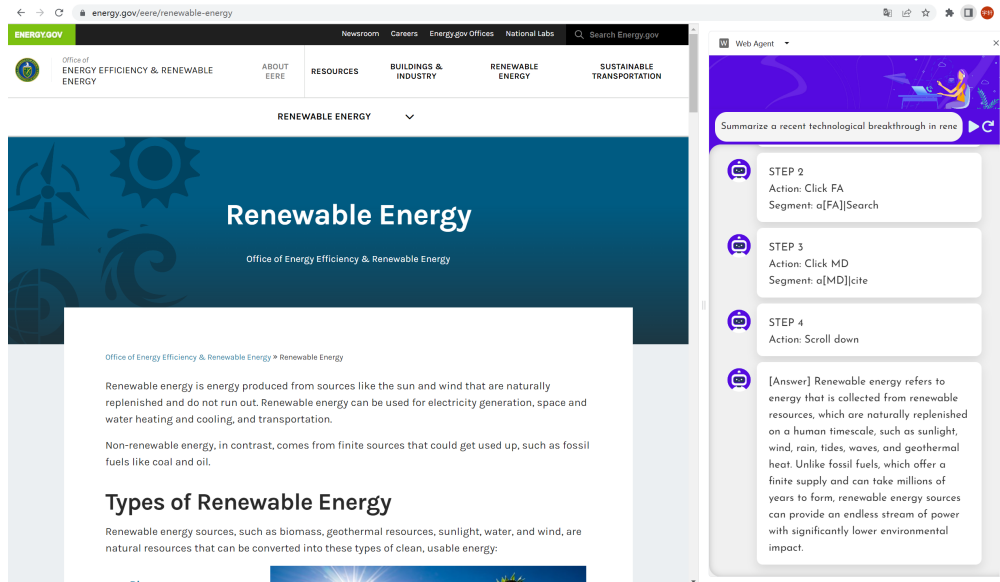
energy.gov/eere/renewable-energy

ENERGY.GOV

Newsroom Careers Energy.gov Offices National Labs

Search Energy.gov

Office of
ENERGY EFFICIENCY & RENEWABLE ENERGY

ABOUT EERE

RESOURCES

BUILDINGS & INDUSTRY

RENEWABLE ENERGY

SUSTAINABLE TRANSPORTATION

RENEWABLE ENERGY

Renewable Energy

Office of Energy Efficiency & Renewable Energy

Office of Energy Efficiency & Renewable Energy » Renewable Energy

Renewable energy is energy produced from sources like the sun and wind that are naturally replenished and do not run out. Renewable energy can be used for electricity generation, space and water heating and cooling, and transportation.

Non-renewable energy, in contrast, comes from finite sources that could get used up, such as fossil fuels like coal and oil.

Types of Renewable Energy

Renewable energy sources, such as biomass, geothermal resources, sunlight, water, and wind, are natural resources that can be converted into these types of clean, usable energy:

Web Agent

Summarize a recent technological breakthrough in rene

STEP 2
Action: Click FA
Segment: a[FA]|Search

STEP 3
Action: Click MD
Segment: a[MD]|cite

STEP 4
Action: Scroll down

[Answer] Renewable energy refers to energy that is collected from renewable resources, which are naturally replenished on a human timescale, such as sunlight, wind, rain, tides, waves, and geothermal heat. Unlike fossil fuels, which offer a finite supply and can take millions of years to form, renewable energy sources can provide an endless stream of power with significantly lower environmental impact.